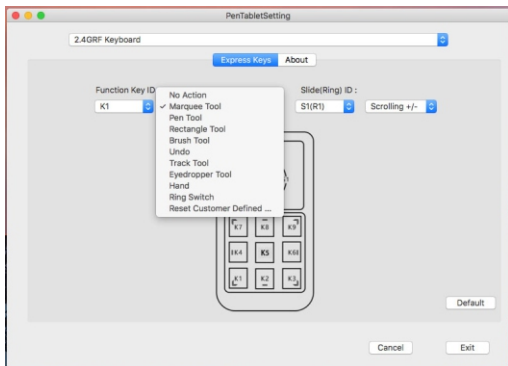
PenTabletSetting

2.4GRF Keyboard

Express Keys About

Function Key ID

K1

No Action
✓ Marquee Tool
Pen Tool
Rectangle Tool
Brush Tool
Undo
Track Tool
Eyedropper Tool
Hand
Ring Switch
Reset Customer Defined ...

Slide(Ring) ID :

S1(R1)

Scrolling +/-

K7 K8 K9
K4 K5 K6
K1 K2 K3

Default

Cancel

Exit